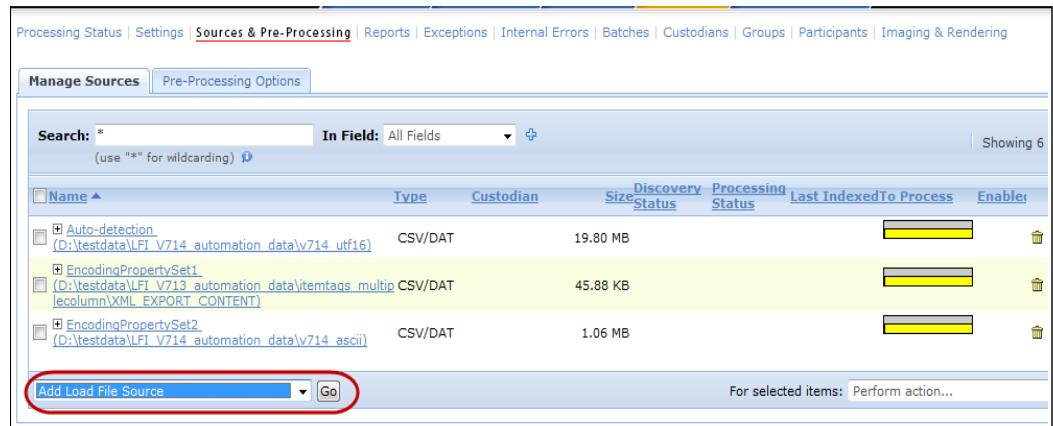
Processing Status | Settings | Sources & Pre-Processing | Reports | Exceptions | Internal Errors | Batches | Custodians | Groups | Participants | Imaging & Rendering

Manage Sources | Pre-Processing Options

Search: *
(use "*" for wildcarding)
In Field: All Fields

Showing 6

| Name | Type | Custodian | Size | Discovery Status | Processing Status | Last Indexed | To Process | Enable |
|---|---|---|---|---|---|---|---|---|
| Auto-detection (D:\testdata\LFI_V714_automation_data\v714_utf16) | CSV/DAT | | 19.80 MB | | | | | |
| EncodingPropertySet1 (D:\testdata\LFI_V713_automation_data\itemtags_multiplecolumn\XML_EXPORT_CONTENT) | CSV/DAT | | 45.88 KB | | | | | |
| EncodingPropertySet2 (D:\testdata\LFI_V714_automation_data\v714_ascii) | CSV/DAT | | 1.06 MB | | | | | |

Add Load File Source Go

For selected items: Perform action...